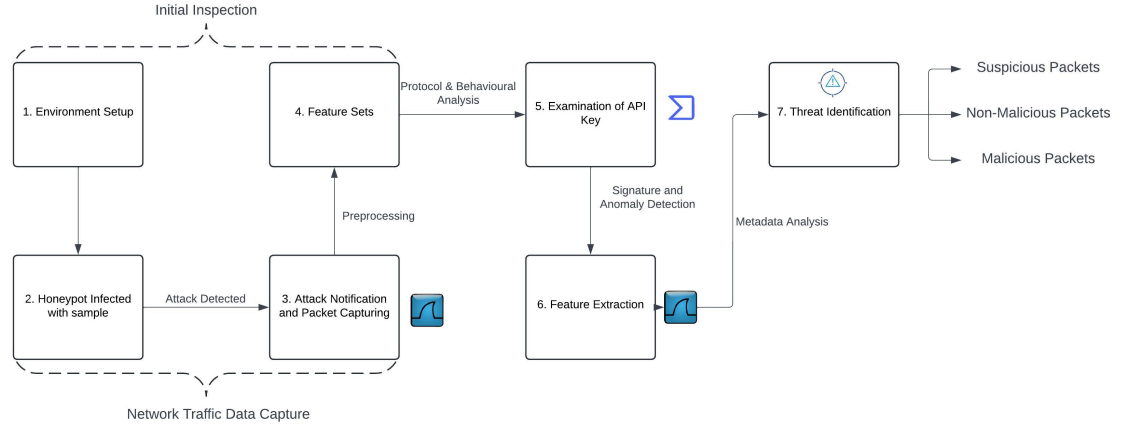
Initial Inspection

1. Environment Setup

4. Feature Sets

Protocol & Behavioural Analysis

5. Examination of API Key

7. Threat Identification

Suspicious Packets

Non-Malicious Packets

Malicious Packets

Signature and Anomaly Detection

Metadata Analysis

Preprocessing

2. Honeypot Infected with sample

Attack Detected

3. Attack Notification and Packet Capturing

6. Feature Extraction

Network Traffic Data Capture